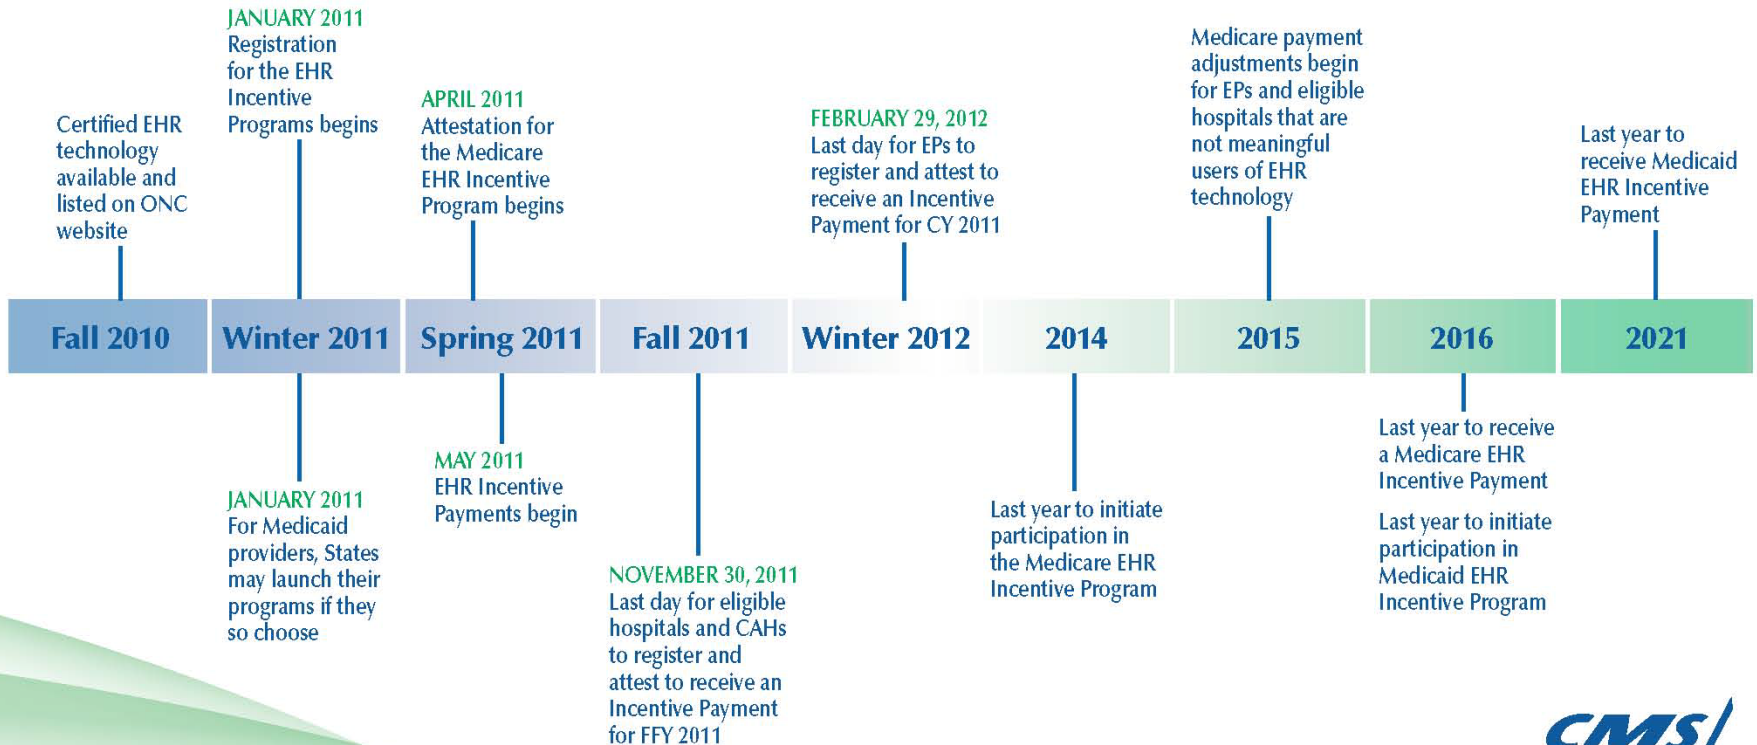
Certified EHR technology available and listed on ONC website

JANUARY 2011
Registration for the EHR Incentive Programs begins

APRIL 2011
Attestation for the Medicare EHR Incentive Program begins

FEBRUARY 29, 2012
Last day for EPs to register and attest to receive an Incentive Payment for CY 2011

Medicare payment adjustments begin for EPs and eligible hospitals that are not meaningful users of EHR technology

Last year to receive Medicaid EHR Incentive Payment

| Fall 2010 | Winter 2011 | Spring 2011 | Fall 2011 | Winter 2012 | 2014 | 2015 | 2016 | 2021 |
|---|---|---|---|---|---|---|---|---|

JANUARY 2011
For Medicaid providers, States may launch their programs if they so choose

MAY 2011
EHR Incentive Payments begin

NOVEMBER 30, 2011
Last day for eligible hospitals and CAHs to register and attest to receive an Incentive Payment for FFY 2011

Last year to initiate participation in the Medicare EHR Incentive Program

Last year to receive a Medicare EHR Incentive Payment

Last year to initiate participation in Medicaid EHR Incentive Program

CMS